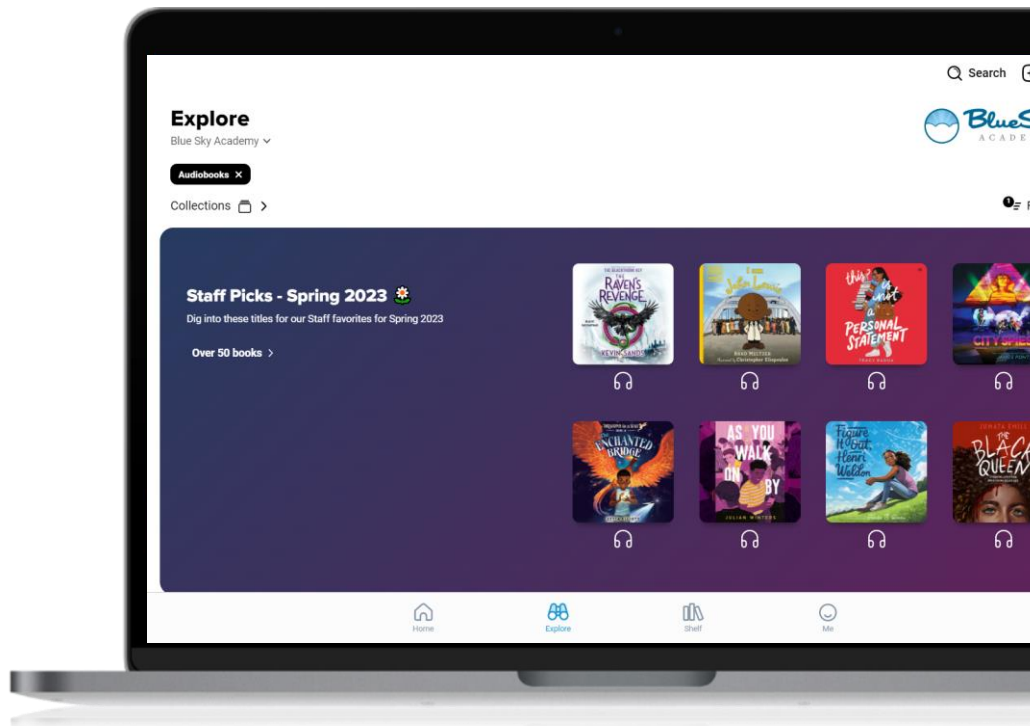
Search

Explore
Blue Sky Academy

BlueS
ACADE

Audiobooks ✕

Collections

Staff Picks - Spring 2023

Dig into these titles for our Staff favorites for Spring 2023

Over 50 books

THE RAVEN'S REVENGE
KEVIN SANDS

I am John Lewis
BRAD MELTZER
Christopher Eliopoulos

this is not a PERSONAL STATEMENT

CITY SPELLS

ENCHANTED BRIDGE

AS YOU WALK ON BY
JULIAN WINTERS

Figure It Out, Henri Weldon

THE BLACK QUEEN

Home
Explore
Shelf
Me